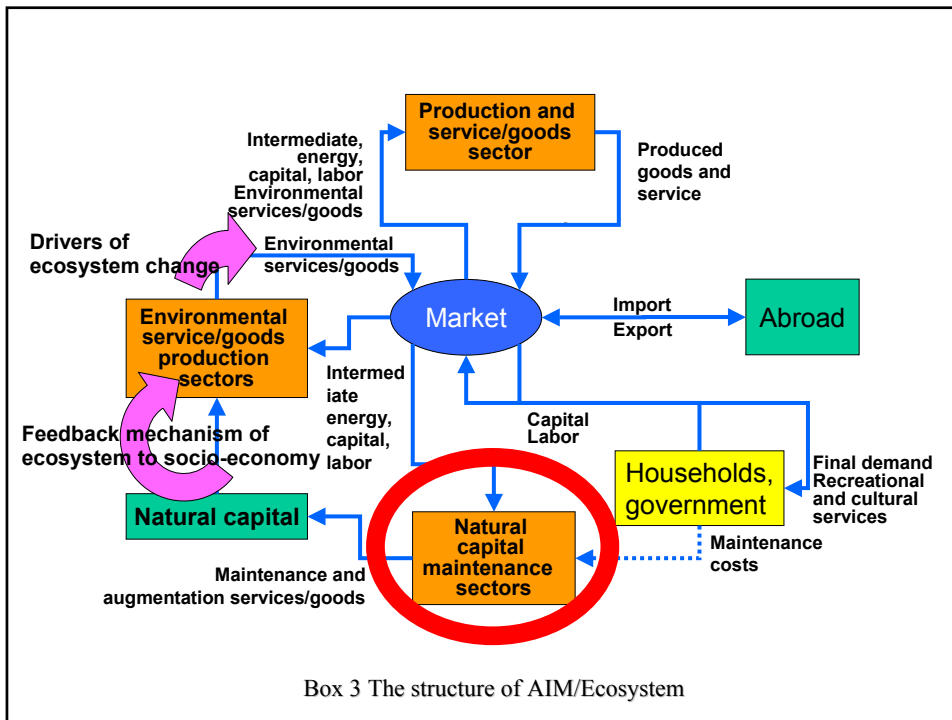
Production and service/goods sector

Intermediate, energy, capital, labor Environmental services/goods

Produced goods and service

Drivers of ecosystem change

Environmental services/goods

Market

Import Export

Abroad

Environmental service/goods production sectors

Intermediate energy, capital, labor

Capital Labor

Feedback mechanism of ecosystem to socio-economy

Households, government

Final demand Recreational and cultural services

Natural capital

Natural capital maintenance sectors

Maintenance costs

Maintenance and augmentation services/goods

Box 3 The structure of AIM/Ecosystem